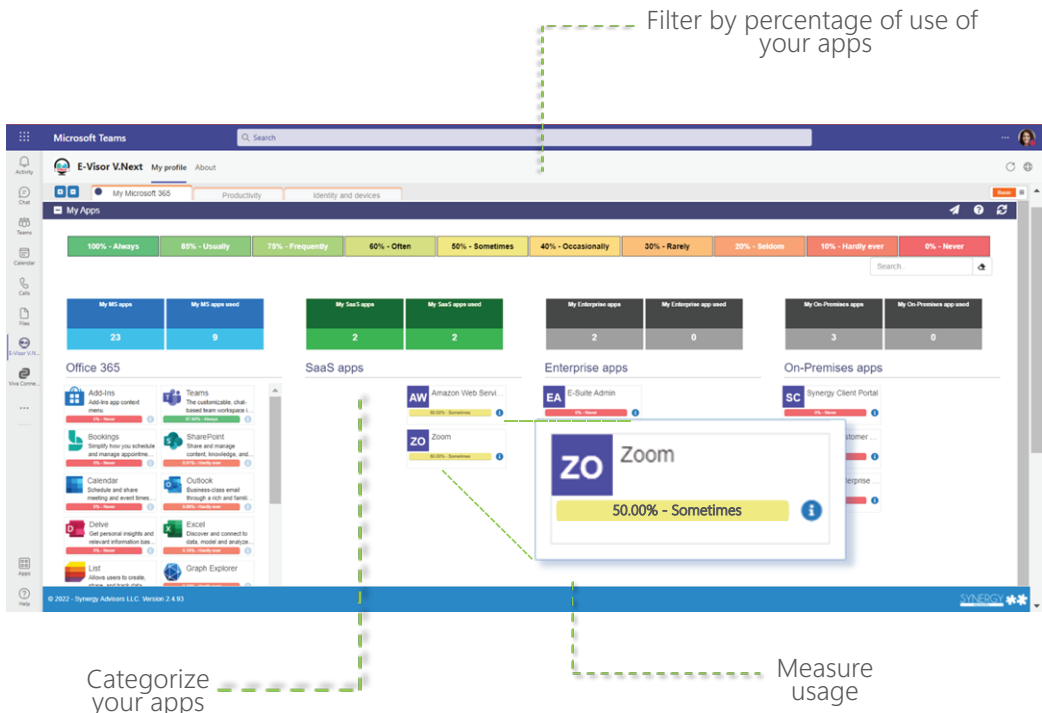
Filter by percentage of use of your apps

Microsoft Teams

Search

Activity

Chat

Teams

Calendar

Calls

Files

E-Visor V.N...

Viva Conne...

...

Apps

Help

E-Visor V.Next My profile About

My Microsoft 365

Productivity

Identity and devices

My Apps

| 100% - Always | 85% - Usually | 75% - Frequently | 60% - Often | 50% - Sometimes | 40% - Occasionally | 30% - Rarely | 20% - Seldom | 10% - Hardly ever | 0% - Never |
|---|---|---|---|---|---|---|---|---|---|

Search

| My MS apps | My MS apps used |
|---|---|
| 23 | 9 |

| My SaaS apps | My SaaS apps used |
|---|---|
| 2 | 2 |

| My Enterprise apps | My Enterprise app used |
|---|---|
| 2 | 0 |

| My On-Premises apps | My On-Premises app used |
|---|---|
| 3 | 0 |

Office 365

Add-Ins
Add-Ins app context menu.
0% - Never

Teams
The customizable, chat-based team workspace i...
87.50% - Always

Bookings
Simplify how you schedule and manage appointme...
0% - Never

SharePoint
Share and manage content, knowledge, and...
6.61% - Hardly ever

Calendar
Schedule and share meeting and event times...
0% - Never

Outlook
Business-class email through a rich and famili...
6.88% - Hardly ever

Delve
Get personal insights and relevant information bas...
0% - Never

Excel
Discover and connect to data, model and analyze...
3.13% - Hardly ever

List
Allows users to create, share, and track data

Graph Explorer

SaaS apps

AW Amazon Web Servi...
50.00% - Sometimes

ZO Zoom
50.00% - Sometimes

Enterprise apps

EA E-Suite Admin
0% - Never

On-Premises apps

SC Synergy Client Portal
0% - Never

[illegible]stomer ...

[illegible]terprise ...

ZO Zoom
50.00% - Sometimes

© 2022 - Synergy Advisors LLC. Version 2.4.93

SYNERGY

Categorize your apps

Measure usage